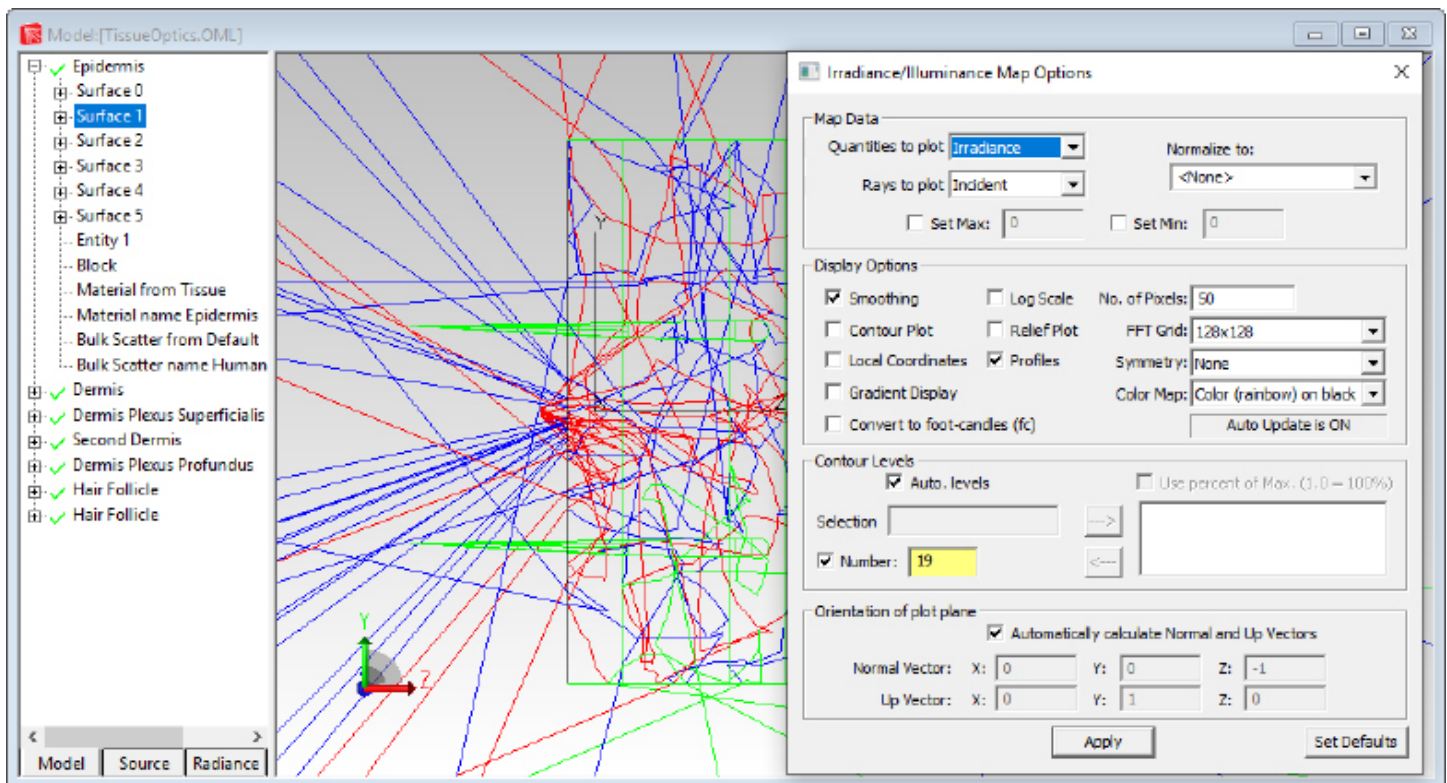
Model:[TissueOptics.OML]

Epidermis
Surface 0
Surface 1
Surface 2
Surface 3
Surface 4
Surface 5
Entity 1
Block
Material from Tissue
Material name Epidermis
Bulk Scatter from Default
Bulk Scatter name Human
Dermis
Dermis Plexus Superficialis
Second Dermis
Dermis Plexus Profundus
Hair Follicle
Hair Follicle

Model | Source | Radiance

Y
Y
Z

Irradiance/Illuminance Map Options

Map Data
Quantities to plot Irradiance
Rays to plot Incident
Normalize to:
<None>
Set Max: 0
Set Min: 0

Display Options
Smoothing
Log Scale
No. of Pixels: 50
Contour Plot
Relief Plot
FFT Grid: 128x128
Local Coordinates
Profiles
Symmetry: None
Gradient Display
Color Map: Color (rainbow) on black
Convert to foot-candles (fc)
Auto Update is ON

Contour Levels
Auto. levels
Use percent of Max. (1.0 – 100%)
Selection
--->
<---
Number: 19

Orientation of plot plane
Automatically calculate Normal and Up Vectors
Normal Vector: X: 0 Y: 0 Z: -1
Up Vector: X: 0 Y: 1 Z: 0

Apply
Set Defaults